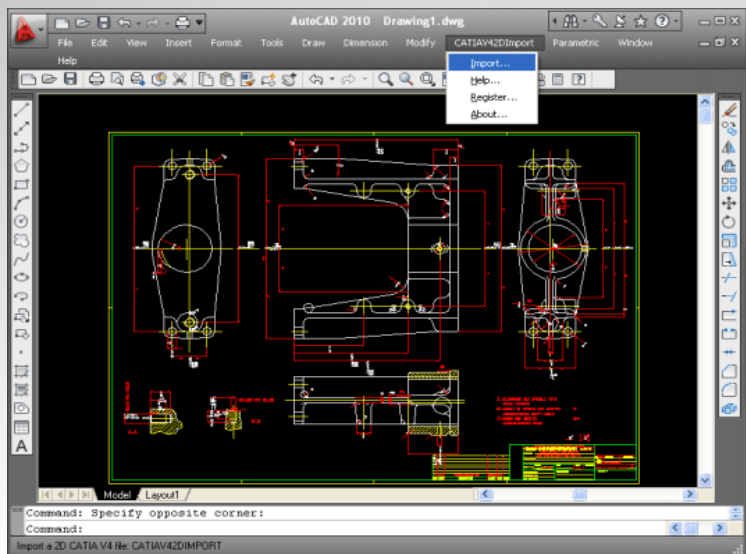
AutoCAD 2010 Drawing1.dwg

File Edit View Insert Format Tools Draw Dimension Modify CATIAV42DImport Parametric Window
Help

Import...
Help...
Register...
About...

Model Layout1

Command: Specify opposite corner:
Command:

Import a 2D CATIA V4 file: CATIAV42DIMPORT